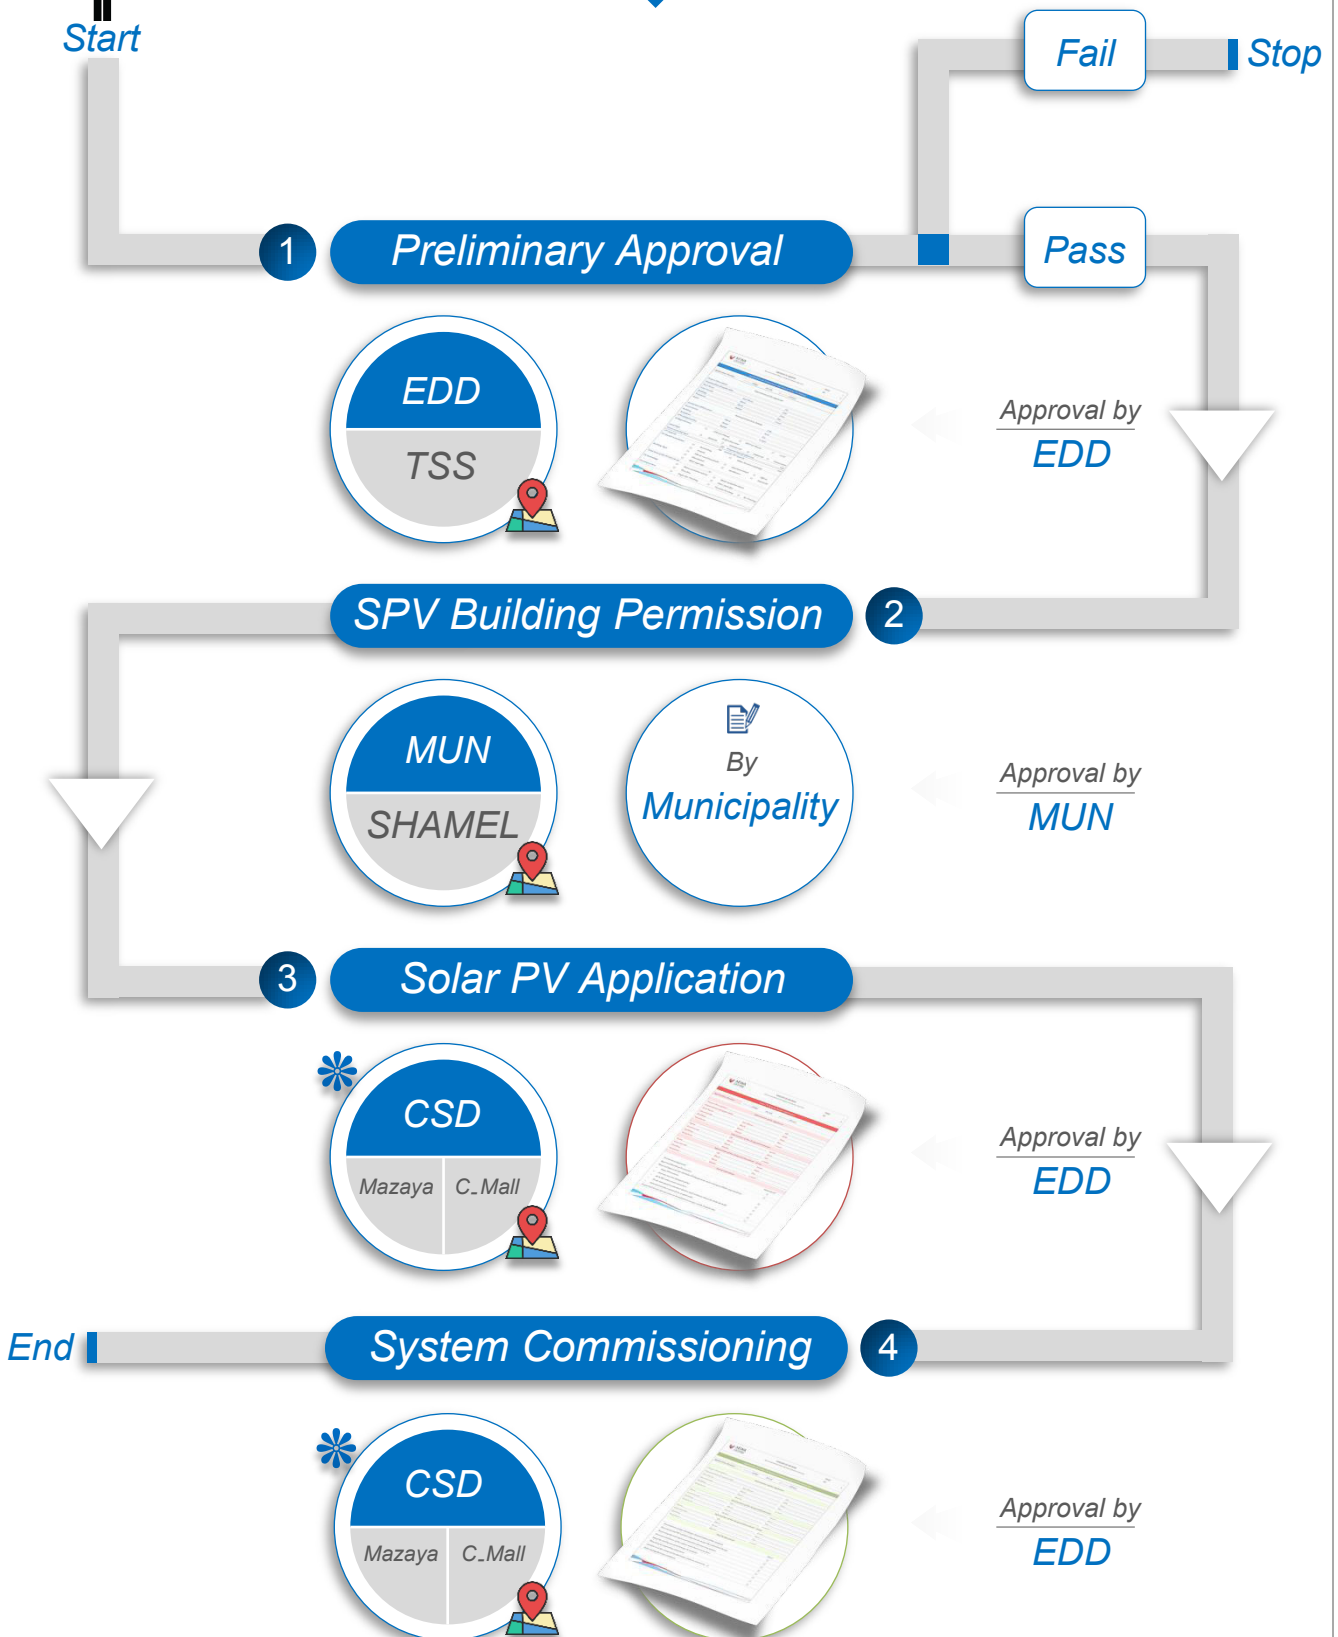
Start

Fail

Stop

1

Preliminary Approval

Pass

EDD

TSS

Approval by
EDD

SPV Building Permission

2

MUN

SHAMEL

By
Municipality

Approval by
MUN

3

Solar PV Application

CSD

Mazaya

C_Mall

Approval by
EDD

End

System Commissioning

4

CSD

Mazaya

C_Mall

Approval by
EDD